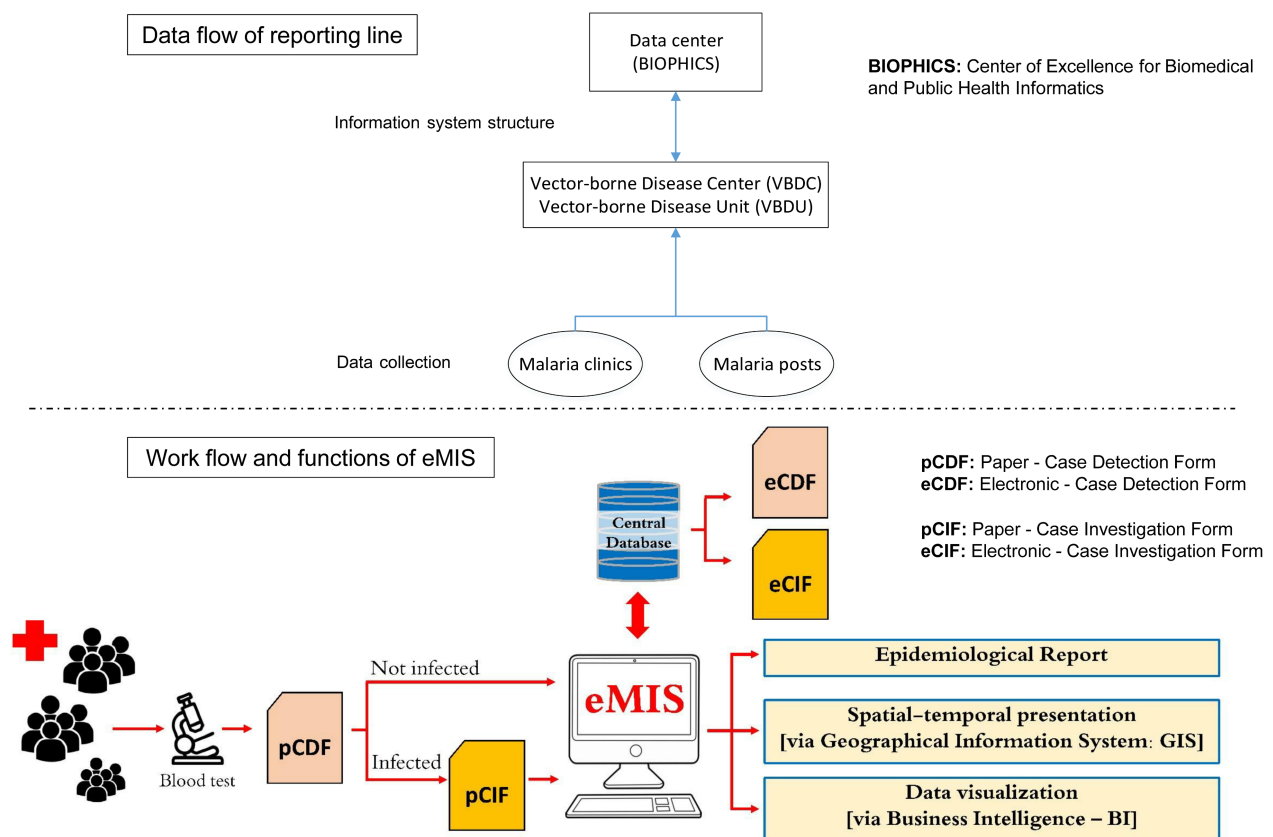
Data flow of reporting line

Data center
(BIOPHICS)

BIOPHICS: Center of Excellence for Biomedical and Public Health Informatics

Information system structure

Vector-borne Disease Center (VBDC)
Vector-borne Disease Unit (VBDU)

Data collection

Malaria clinics

Malaria posts

Work flow and functions of eMIS

Central Database

eCDF

eCIF

pCDF: Paper - Case Detection Form
eCDF: Electronic - Case Detection Form

pCIF: Paper - Case Investigation Form
eCIF: Electronic - Case Investigation Form

Blood test

pCDF

Not infected

Infected

pCIF

eMIS

Epidemiological Report

Spatial–temporal presentation
[via Geographical Information System: GIS]

Data visualization
[via Business Intelligence – BI]